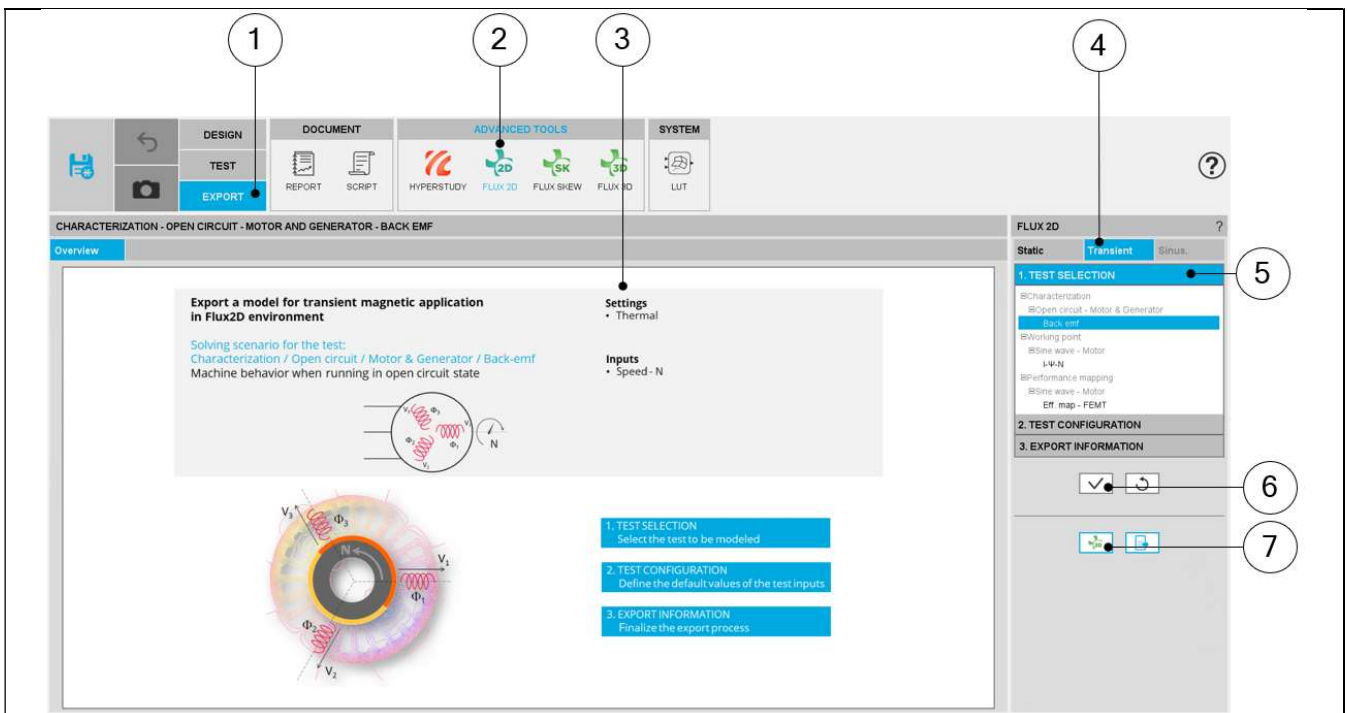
1 2 3 4

DESIGN
TEST
EXPORT

DOCUMENT
REPORT SCRIPT

ADVANCED TOOLS
HYPERSTUDY FLUX 2D FLUX SKEW FLUX 3D

SYSTEM
LUT

?

CHARACTERIZATION - OPEN CIRCUIT - MOTOR AND GENERATOR - BACK EMF

Overview

**Export a model for transient magnetic application in Flux2D environment**

Solving scenario for the test:
Characterization / Open circuit / Motor & Generator / Back-emf
Machine behavior when running in open circuit state

**Settings**
• Thermal

**Inputs**
• Speed - N

$V_3$ $\Phi_3$ $\Phi_2$ $\Phi_1$ $V_1$ $V_2$ N

$V_3$ $\Phi_3$ N $V_1$ $\Phi_1$ $\Phi_2$ $V_2$

1. TEST SELECTION
Select the test to be modeled

2. TEST CONFIGURATION
Define the default values of the test inputs

3. EXPORT INFORMATION
Finalize the export process

FLUX 2D ?
Static Transient Sinus.

1. TEST SELECTION 5
⊟Characterization
⊟Open circuit - Motor & Generator
Back emf
⊟Working point
⊟Sine wave - Motor
I-Ψ-N
⊟Performance mapping
⊟Sine wave - Motor
Eff. map - FEMT

2. TEST CONFIGURATION
3. EXPORT INFORMATION

6
7